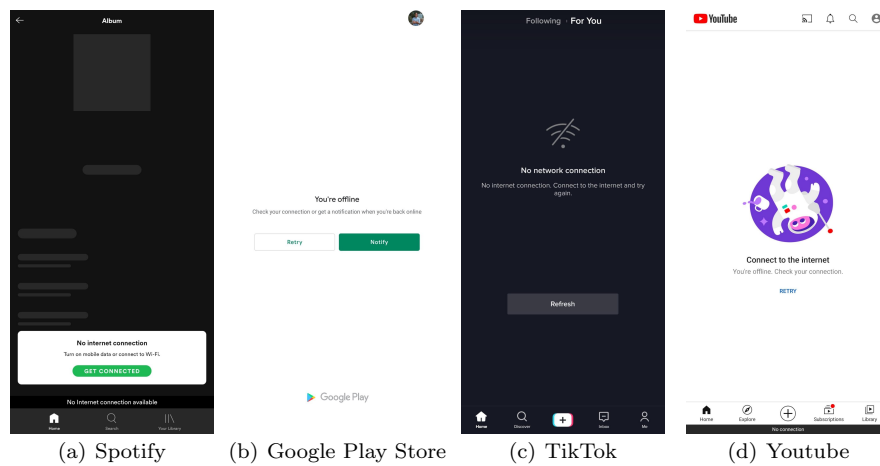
Album

No internet connection
Turn on mobile data or connect to Wi-Fi.
GET CONNECTED
No Internet connection available
Home Search Your Library

(a) Spotify

You're offline
Check your connection or get a notification when you're back online
Retry Notify
Google Play

(b) Google Play Store

Following | For You
No network connection
No internet connection. Connect to the internet and try again.
Refresh
Home Discover Inbox Me

(c) TikTok

YouTube
Connect to the internet
You're offline. Check your connection.
RETRY
Home Explore Subscriptions Library
No connection

(d) Youtube